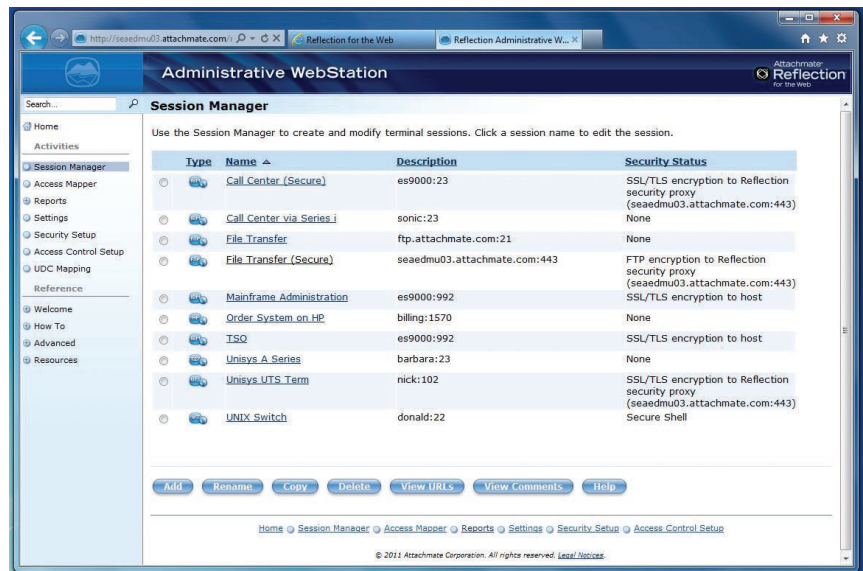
http://seaedmu03.attachmate.com/ Reflection for the Web Reflection Administrative W...

Administrative WebStation

Attachmate Reflection for the Web

Search...

Home
Activities
Session Manager
Access Mapper
Reports
Settings
Security Setup
Access Control Setup
UDC Mapping
Reference
Welcome
How To
Advanced
Resources

Session Manager

Use the Session Manager to create and modify terminal sessions. Click a session name to edit the session.

| Type | Name ▲ | Description | Security Status |
|---|---|---|---|
| | Call Center (Secure) | es9000:23 | SSL/TLS encryption to Reflection security proxy (seaedmu03.attachmate.com:443) |
| | Call Center via Series i | sonic:23 | None |
| | File Transfer | ftp.attachmate.com:21 | None |
| | File Transfer (Secure) | seaedmu03.attachmate.com:443 | FTP encryption to Reflection security proxy (seaedmu03.attachmate.com:443) |
| | Mainframe Administration | es9000:992 | SSL/TLS encryption to host |
| | Order System on HP | billing:1570 | None |
| | TSO | es9000:992 | SSL/TLS encryption to host |
| | Unisys A Series | barbara:23 | None |
| | Unisys UTS Term | nick:102 | SSL/TLS encryption to Reflection security proxy (seaedmu03.attachmate.com:443) |
| | UNIX Switch | donald:22 | Secure Shell |

Add Rename Copy Delete View URLs View Comments Help

Home Session Manager Access Mapper Reports Settings Security Setup Access Control Setup

© 2011 Attachmate Corporation. All rights reserved. Legal Notices.